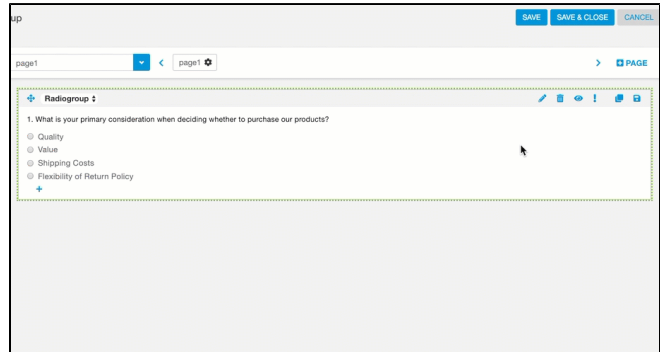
up

SAVE SAVE & CLOSE CANCEL

page1

page1

PAGE

Radiogroup

1. What is your primary consideration when deciding whether to purchase our products?

Quality

Value

Shipping Costs

Flexibility of Return Policy

+